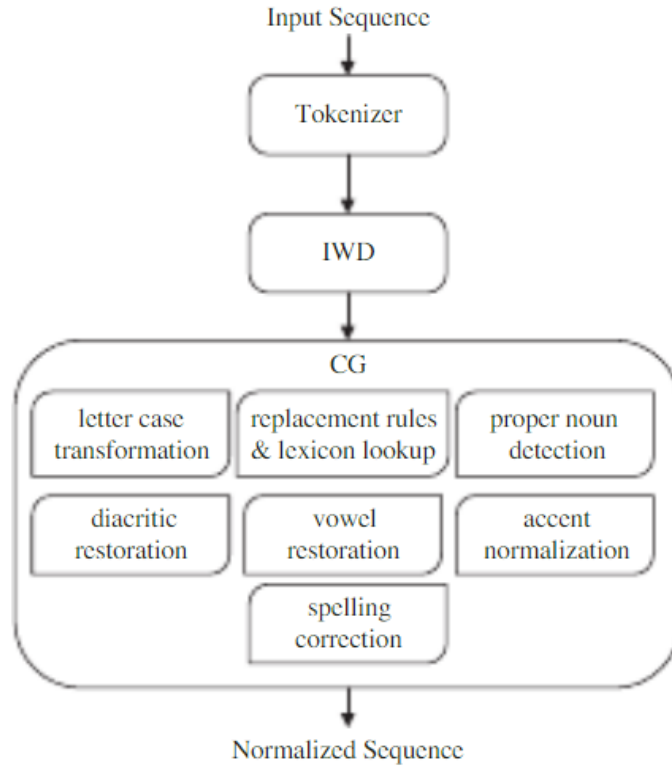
Input Sequence

Tokenizer

IWD

CG

letter case transformation

replacement rules & lexicon lookup

proper noun detection

diacritic restoration

vowel restoration

accent normalization

spelling correction

Normalized Sequence